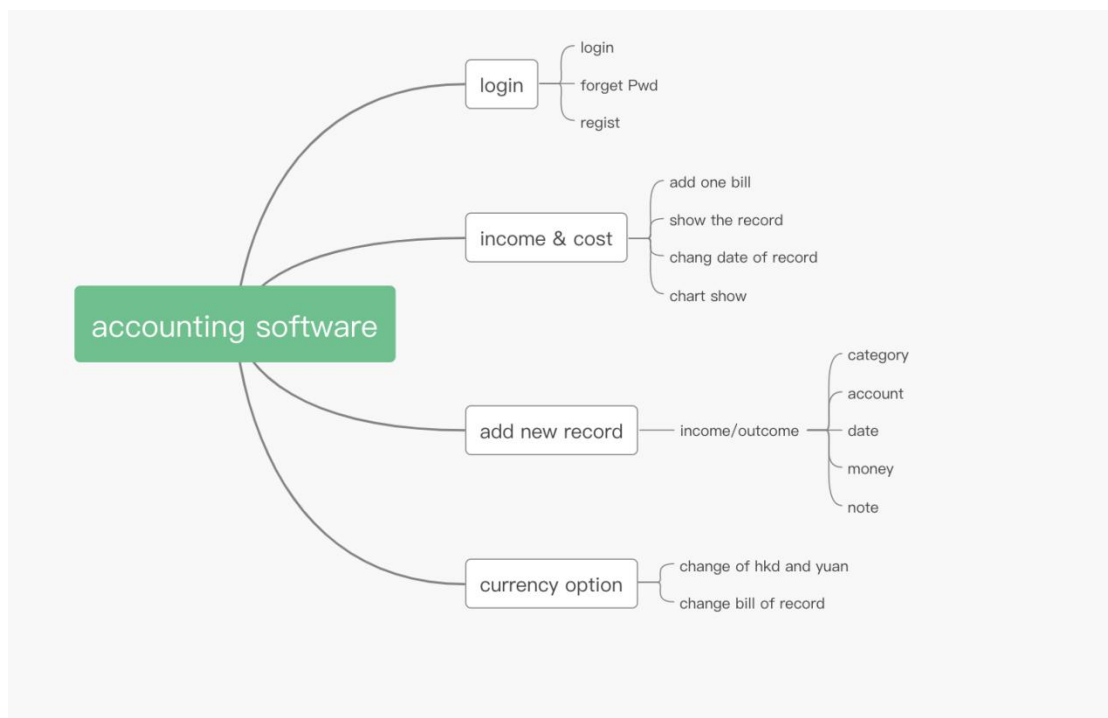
accounting software

login
login
forget Pwd
regist

income & cost
add one bill
show the record
chang date of record
chart show

add new record
income/outcome
category
account
date
money
note

currency option
change of hkd and yuan
change bill of record